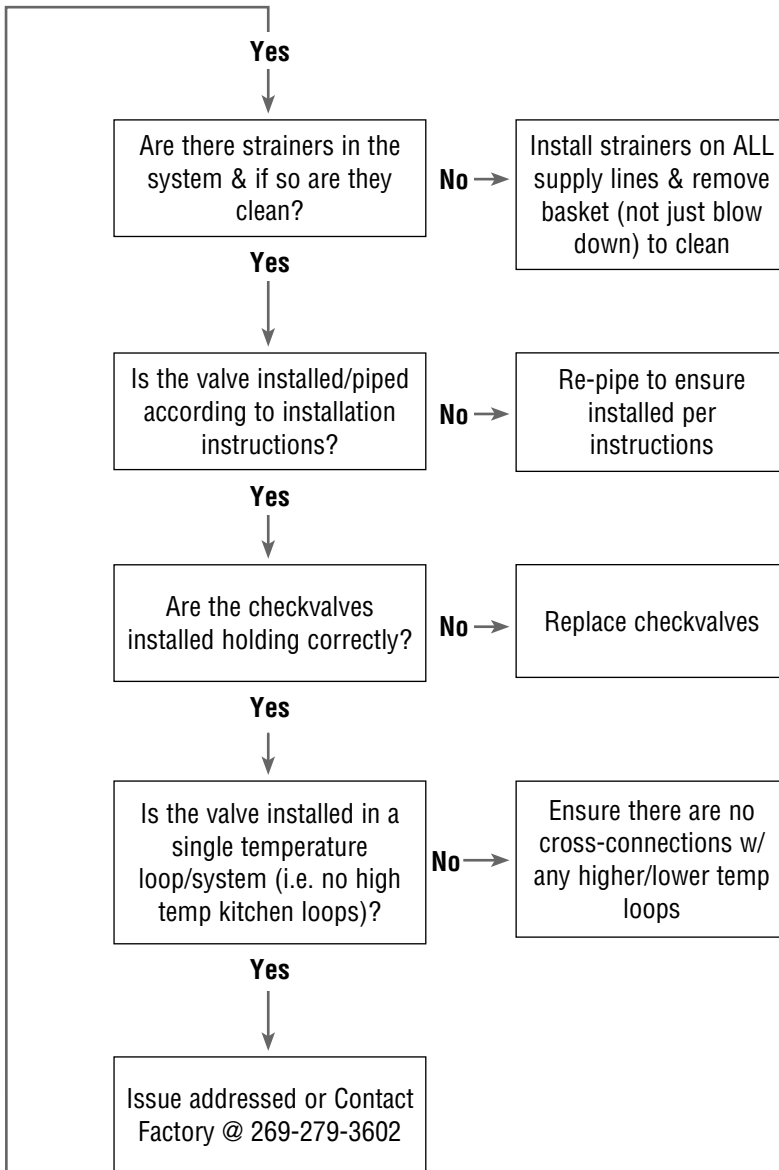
Yes

Are there strainers in the system & if so are they clean?

No

Install strainers on ALL supply lines & remove basket (not just blow down) to clean

Yes

Is the valve installed/piped according to installation instructions?

No

Re-pipe to ensure installed per instructions

Yes

Are the checkvalves installed holding correctly?

No

Replace checkvalves

Yes

Is the valve installed in a single temperature loop/system (i.e. no high temp kitchen loops)?

No

Ensure there are no cross-connections w/ any higher/lower temp loops

Yes

Issue addressed or Contact Factory @ 269-279-3602